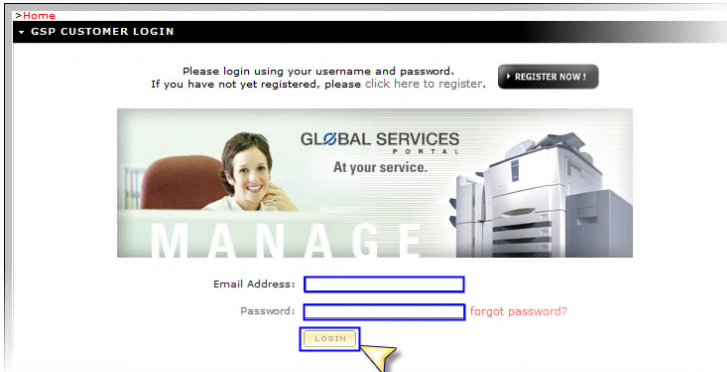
>Home
▾ GSP CUSTOMER LOGIN

Please login using your username and password.
If you have not yet registered, please click here to register.

▸ REGISTER NOW !

GLOBAL SERVICES
PORTAL
At your service.

MANAGE

Email Address:

Password: forgot password?

LOGIN